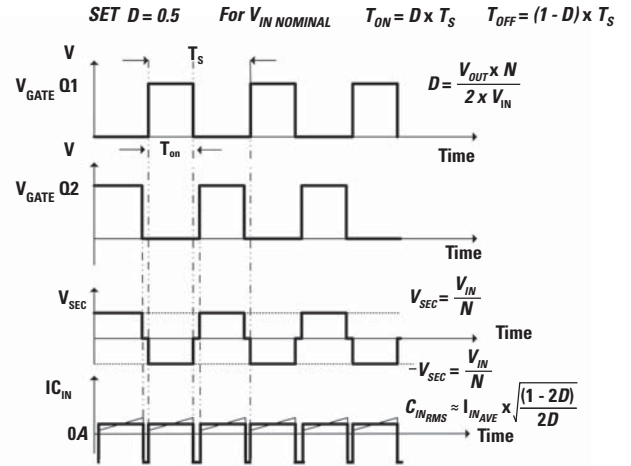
SET $D = 0.5$ For $V_{IN\ NOMINAL}$ $T_{ON} = D \times T_S$ $T_{OFF} = (1 - D) \times T_S$

V

$T_S$

$V_{GATE}$ Q1

$D = \frac{V_{OUT} \times N}{2 \times V_{IN}}$

V

$T_{on}$

Time

$V_{GATE}$ Q2

Time

$V_{SEC}$

$V_{SEC} = \frac{V_{IN}}{N}$

Time

$-V_{SEC} = \frac{V_{IN}}{N}$

$IC_{IN}$

$C_{IN_{RMS}} \approx I_{IN_{AVE}} \times \sqrt{\frac{(1 - 2D)}{2D}}$

0A

Time